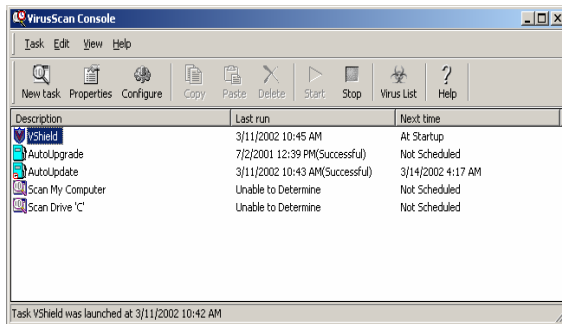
VirusScan Console

Task Edit View Help

New task Properties Configure Copy Paste Delete Start Stop Virus List Help

| Description | Last run | Next time |
|---|---|---|
| VShield | 3/11/2002 10:45 AM | At Startup |
| AutoUpgrade | 7/2/2001 12:39 PM(Successful) | Not Scheduled |
| AutoUpdate | 3/11/2002 10:43 AM(Successful) | 3/14/2002 4:17 AM |
| Scan My Computer | Unable to Determine | Not Scheduled |
| Scan Drive 'C' | Unable to Determine | Not Scheduled |

Task VShield was launched at 3/11/2002 10:42 AM